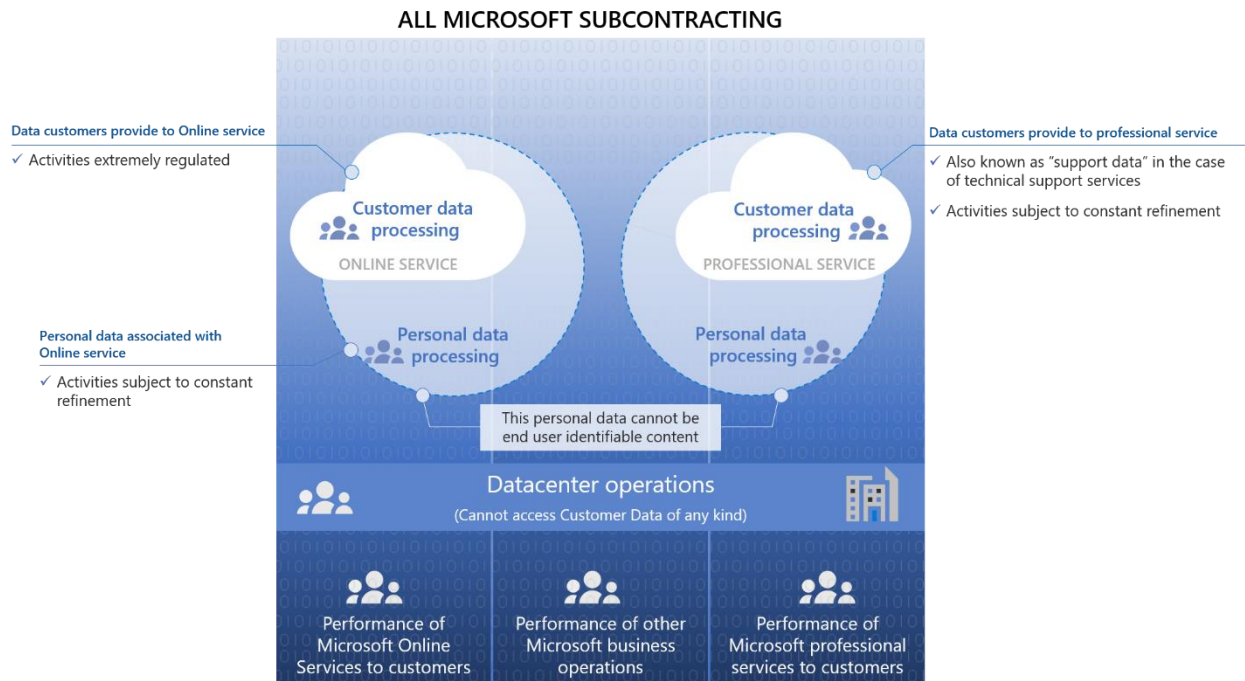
ALL MICROSOFT SUBCONTRACTING

Data customers provide to Online service
✓ Activities extremely regulated

Customer data processing

ONLINE SERVICE

Personal data processing

Personal data associated with Online service
✓ Activities subject to constant refinement

Data customers provide to professional service
✓ Also known as "support data" in the case of technical support services
✓ Activities subject to constant refinement

Customer data processing

PROFESSIONAL SERVICE

Personal data processing

This personal data cannot be end user identifiable content

Datacenter operations
(Cannot access Customer Data of any kind)

Performance of Microsoft Online Services to customers

Performance of other Microsoft business operations

Performance of Microsoft professional services to customers